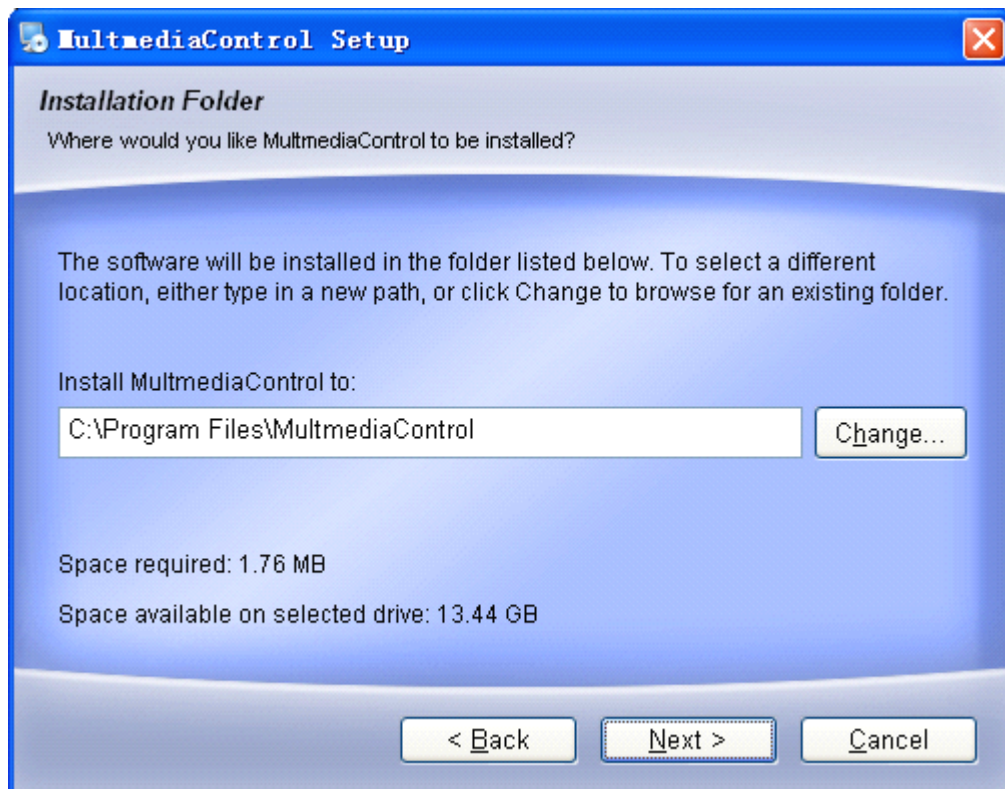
MultmediaControl Setup

Installation Folder

Where would you like MultmediaControl to be installed?

The software will be installed in the folder listed below. To select a different location, either type in a new path, or click Change to browse for an existing folder.

Install MultmediaControl to:

C:\Program Files\MultmediaControl

Change...

Space required: 1.76 MB

Space available on selected drive: 13.44 GB

< Back

Next >

Cancel